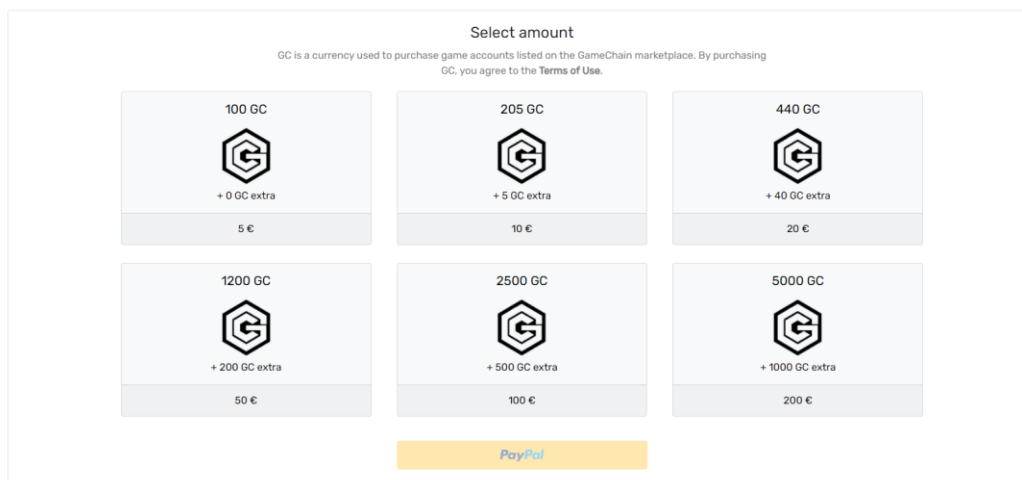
Select amount

GC is a currency used to purchase game accounts listed on the GameChain marketplace. By purchasing GC, you agree to the Terms of Use.

100 GC
+ 0 GC extra
5 €

205 GC
+ 5 GC extra
10 €

440 GC
+ 40 GC extra
20 €

1200 GC
+ 200 GC extra
50 €

2500 GC
+ 500 GC extra
100 €

5000 GC
+ 1000 GC extra
200 €

PayPal